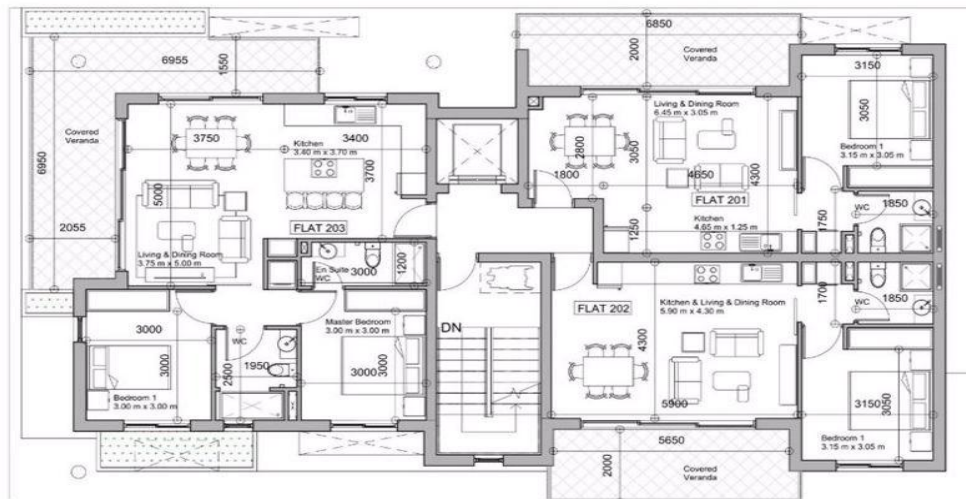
6955
1550
Covered Veranda
6950
2055
3750
Kitchen
3.40 m x 3.70 m
3400
3700
5000
FLAT 203
Living & Dining Room
3.75 m x 5.00 m
En Suite
WC
3000
1200
3000
3000
Bedroom 1
3.00 m x 3.00 m
WC
1950
2500
Master Bedroom
3.00 m x 3.00 m
3000
3000
DN
6850
2000
Covered Veranda
Living & Dining Room
6.45 m x 3.05 m
2800
3050
1800
4650
4300
FLAT 201
3150
3050
Bedroom 1
3.15 m x 3.05 m
WC
1850
1750
Kitchen
4.65 m x 1.25 m
1250
FLAT 202
Kitchen & Living & Dining Room
5.90 m x 4.30 m
4300
5900
1700
WC
1850
3150
3050
Bedroom 1
3.15 m x 3.05 m
5650
2000
Covered Veranda